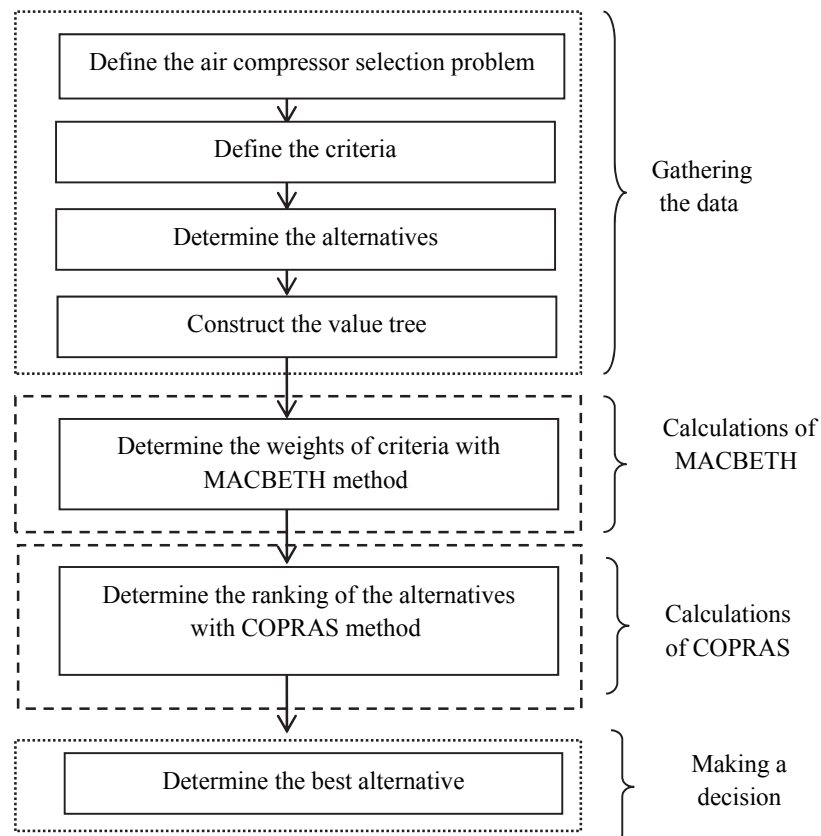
Define the air compressor selection problem

Define the criteria

Determine the alternatives

Construct the value tree

Gathering the data

Determine the weights of criteria with MACBETH method

Calculations of MACBETH

Determine the ranking of the alternatives with COPRAS method

Calculations of COPRAS

Determine the best alternative

Making a decision